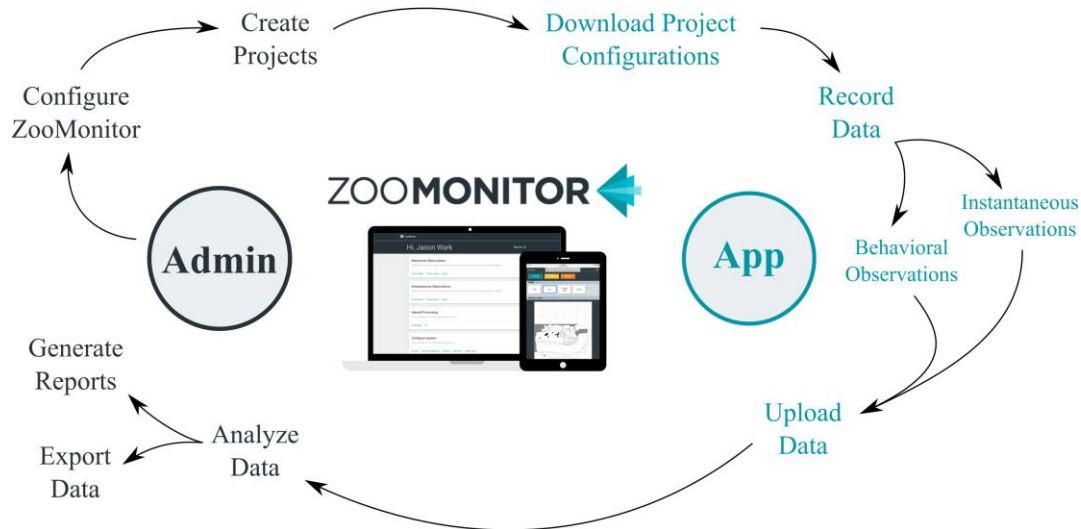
Create Projects

Download Project Configurations

Record Data

Instantaneous Observations

Behavioral Observations

Upload Data

Analyze Data

Export Data

Generate Reports

Configure ZooMonitor

ZOOMONITOR

Admin

App

Hi, Jason Wark